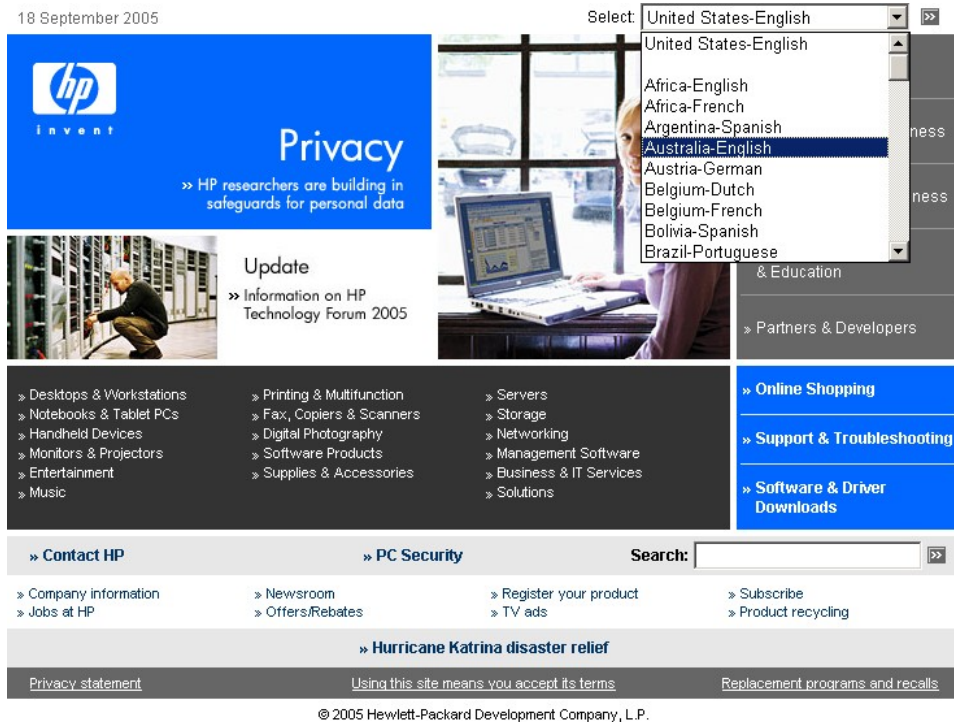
18 September 2005

Select: United States-English

United States-English

Africa-English
Africa-French
Argentina-Spanish
Australia-English
Austria-German
Belgium-Dutch
Belgium-French
Bolivia-Spanish
Brazil-Portuguese

hp invent

Privacy

» HP researchers are building in safeguards for personal data

Update

» Information on HP Technology Forum 2005

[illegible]ness

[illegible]ness

& Education

» Partners & Developers

» Desktops & Workstations
» Notebooks & Tablet PCs
» Handheld Devices
» Monitors & Projectors
» Entertainment
» Music

» Printing & Multifunction
» Fax, Copiers & Scanners
» Digital Photography
» Software Products
» Supplies & Accessories

» Servers
» Storage
» Networking
» Management Software
» Business & IT Services
» Solutions

» Online Shopping

» Support & Troubleshooting

» Software & Driver Downloads

» Contact HP

» PC Security

Search:

» Company information
» Jobs at HP

» Newsroom
» Offers/Rebates

» Register your product
» TV ads

» Subscribe
» Product recycling

» Hurricane Katrina disaster relief

Privacy statement

Using this site means you accept its terms

Replacement programs and recalls

© 2005 Hewlett-Packard Development Company, L.P.